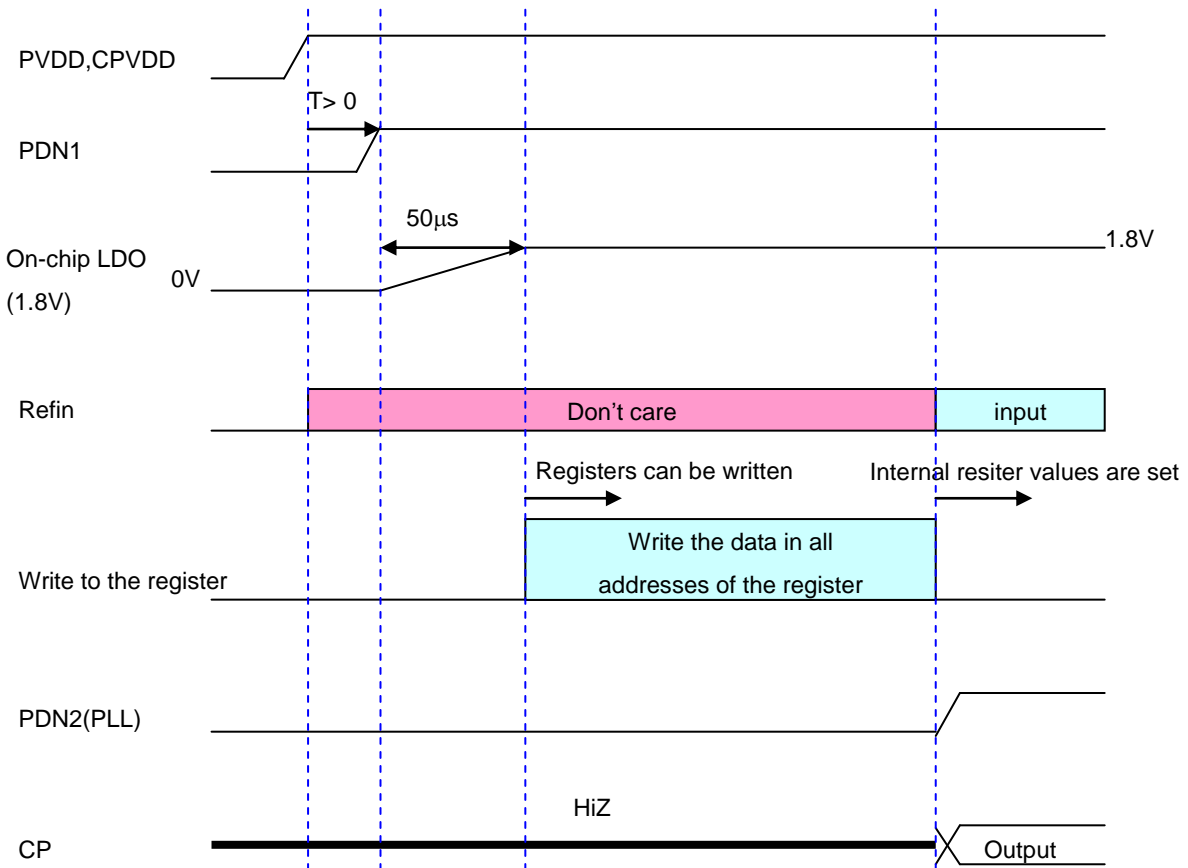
PVDD,CPVDD

T> 0

PDN1

50μs

On-chip LDO

(1.8V)

0V

1.8V

Refin

Don't care

input

Registers can be written

Internal resiter values are set

Write the data in all addresses of the register

Write to the register

PDN2(PLL)

HiZ

CP

Output